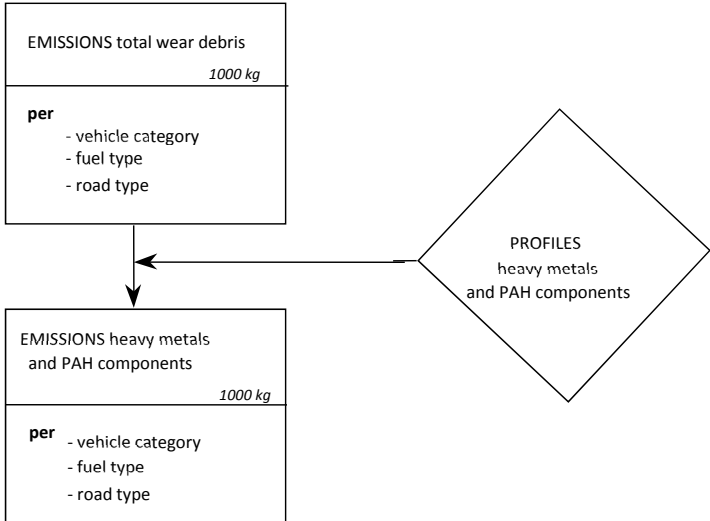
EMISSIONS total wear debris

*1000 kg*

**per**
- vehicle category
- fuel type
- road type

PROFILES
heavy metals
and PAH components

EMISSIONS heavy metals and PAH components

*1000 kg*

**per**
- vehicle category
- fuel type
- road type